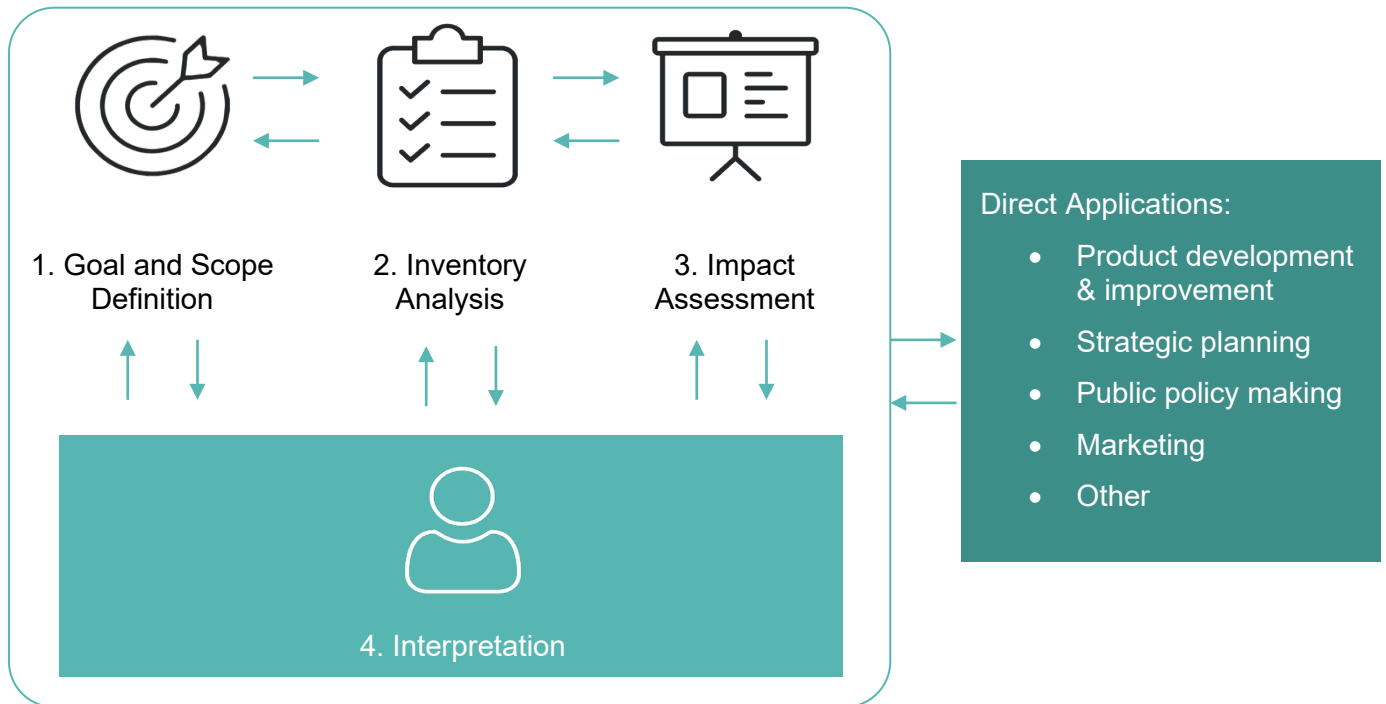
1. Goal and Scope Definition

2. Inventory Analysis

3. Impact Assessment

4. Interpretation

Direct Applications:

- Product development & improvement
- Strategic planning
- Public policy making
- Marketing
- Other